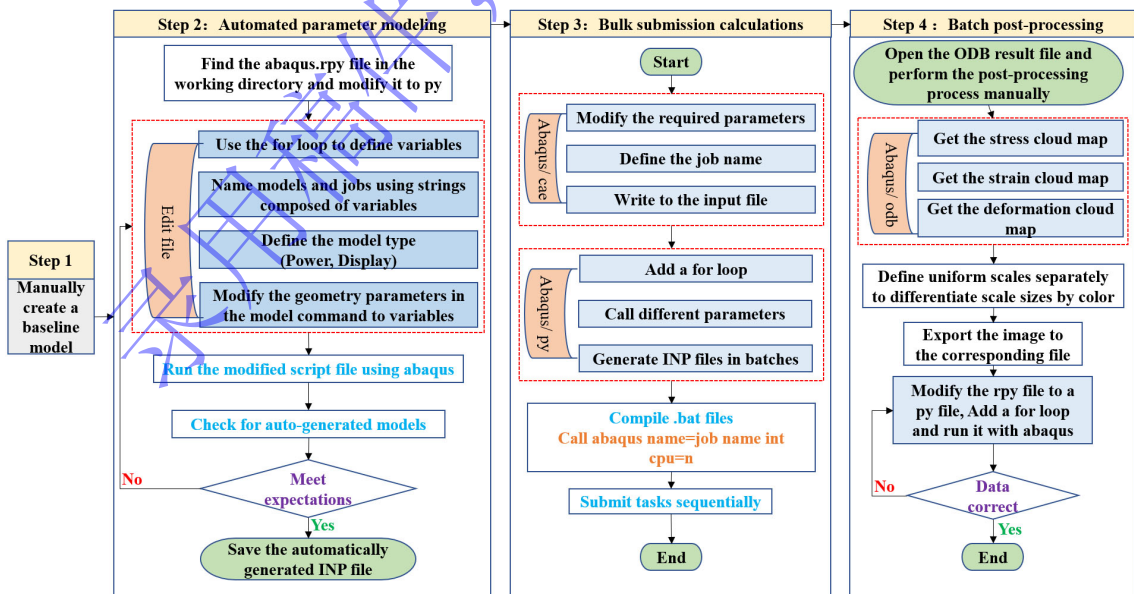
Step 1
Manually create a baseline model

Step 2: Automated parameter modeling

Find the abaqus.rpy file in the working directory and modify it to py

Edit file

Use the for loop to define variables

Name models and jobs using strings composed of variables

Define the model type (Power, Display)

Modify the geometry parameters in the model command to variables

Run the modified script file using abaqus

Check for auto-generated models

No

Meet expectations

Yes

Save the automatically generated INP file

Step 3: Bulk submission calculations

Start

Abaqus/ cae

Modify the required parameters

Define the job name

Write to the input file

Abaqus/ py

Add a for loop

Call different parameters

Generate INP files in batches

Compile .bat files
Call abaqus name=job name int cpu=n

Submit tasks sequentially

End

Step 4: Batch post-processing

Open the ODB result file and perform the post-processing process manually

Abaqus/ odb

Get the stress cloud map

Get the strain cloud map

Get the deformation cloud map

Define uniform scales separately to differentiate scale sizes by color

Export the image to the corresponding file

Modify the rpy file to a py file, Add a for loop and run it with abaqus

No

Data correct

Yes

End